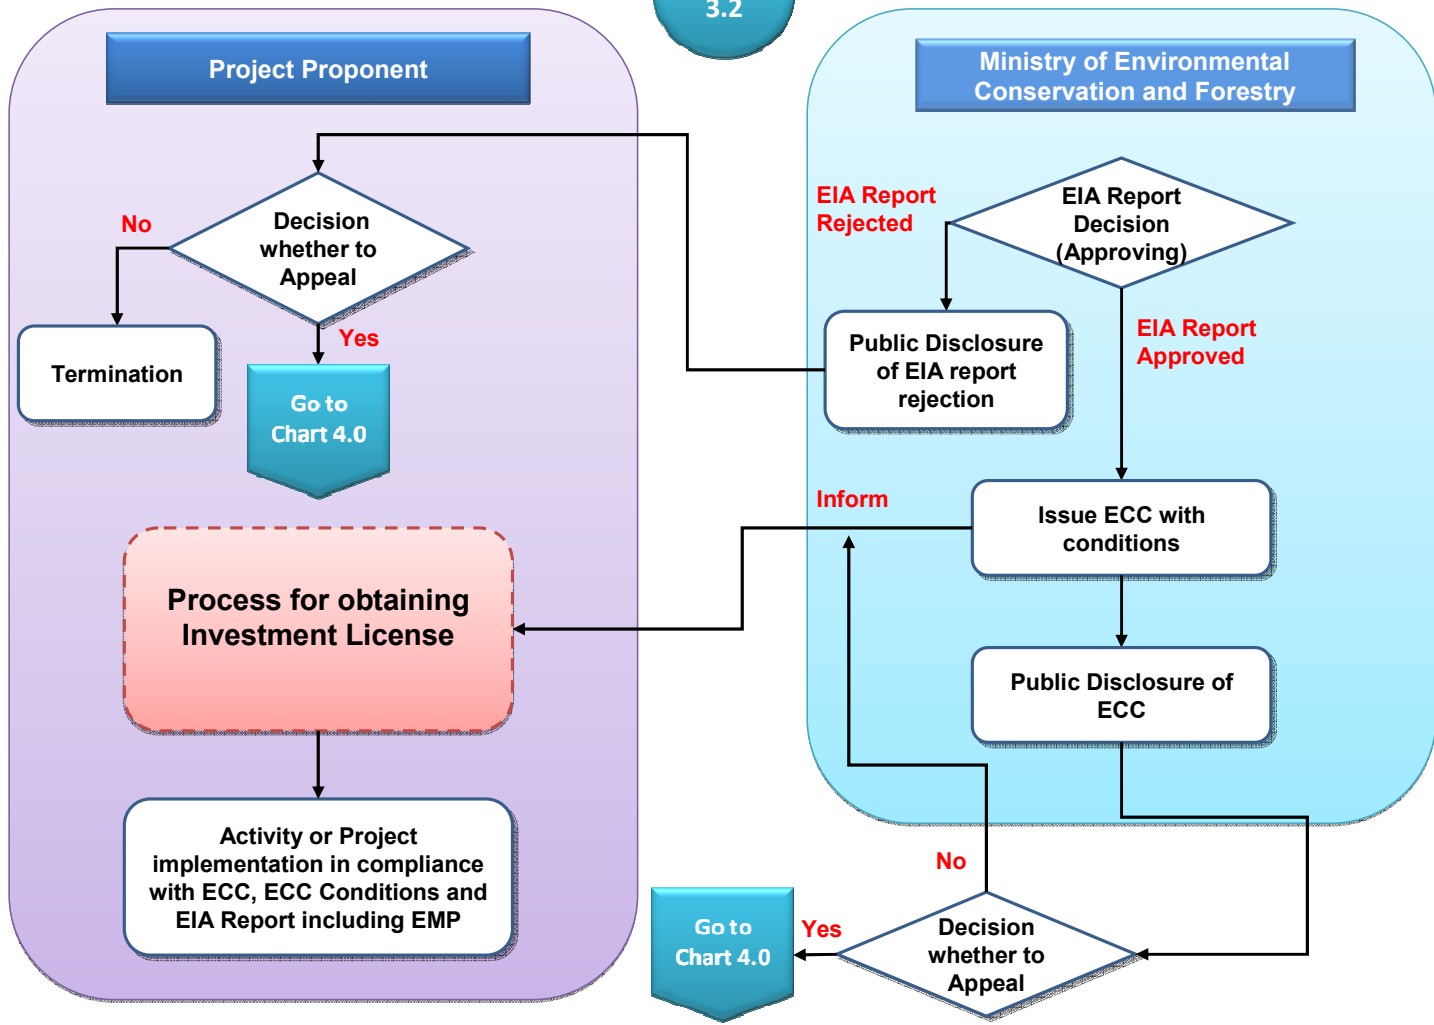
3.2

Project Proponent

Ministry of Environmental Conservation and Forestry

Decision whether to Appeal

No

Termination

Yes

Go to Chart 4.0

EIA Report Rejected

EIA Report Decision (Approving)

Public Disclosure of EIA report rejection

EIA Report Approved

Inform

Issue ECC with conditions

Process for obtaining Investment License

Public Disclosure of ECC

Activity or Project implementation in compliance with ECC, ECC Conditions and EIA Report including EMP

No

Go to Chart 4.0

Yes

Decision whether to Appeal